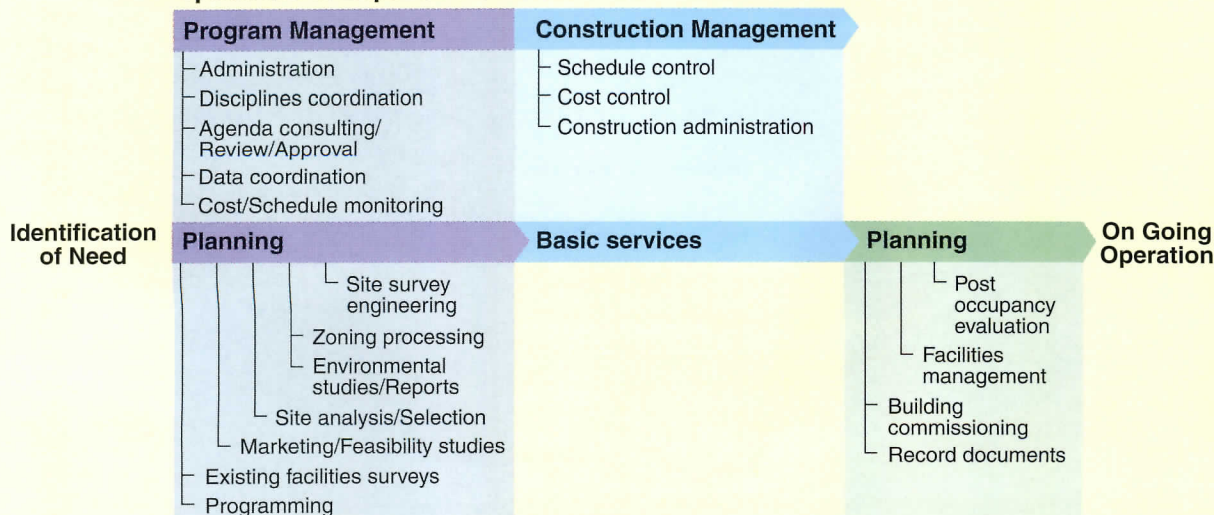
Program Management

Administration
Disciplines coordination
Agenda consulting/ Review/Approval
Data coordination
Cost/Schedule monitoring

Construction Management

Schedule control
Cost control
Construction administration

Identification of Need

Planning

Site survey engineering
Zoning processing
Environmental studies/Reports
Site analysis/Selection
Marketing/Feasibility studies
Existing facilities surveys
Programming

Basic services

Planning

Post occupancy evaluation
Facilities management
Building commissioning
Record documents

On Going Operation